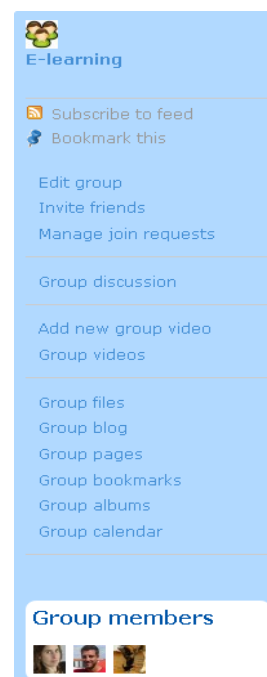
E-learning

Subscribe to feed
Bookmark this

Edit group
Invite friends
Manage join requests

Group discussion

Add new group video
Group videos

Group files
Group blog
Group pages
Group bookmarks
Group albums
Group calendar

Group members